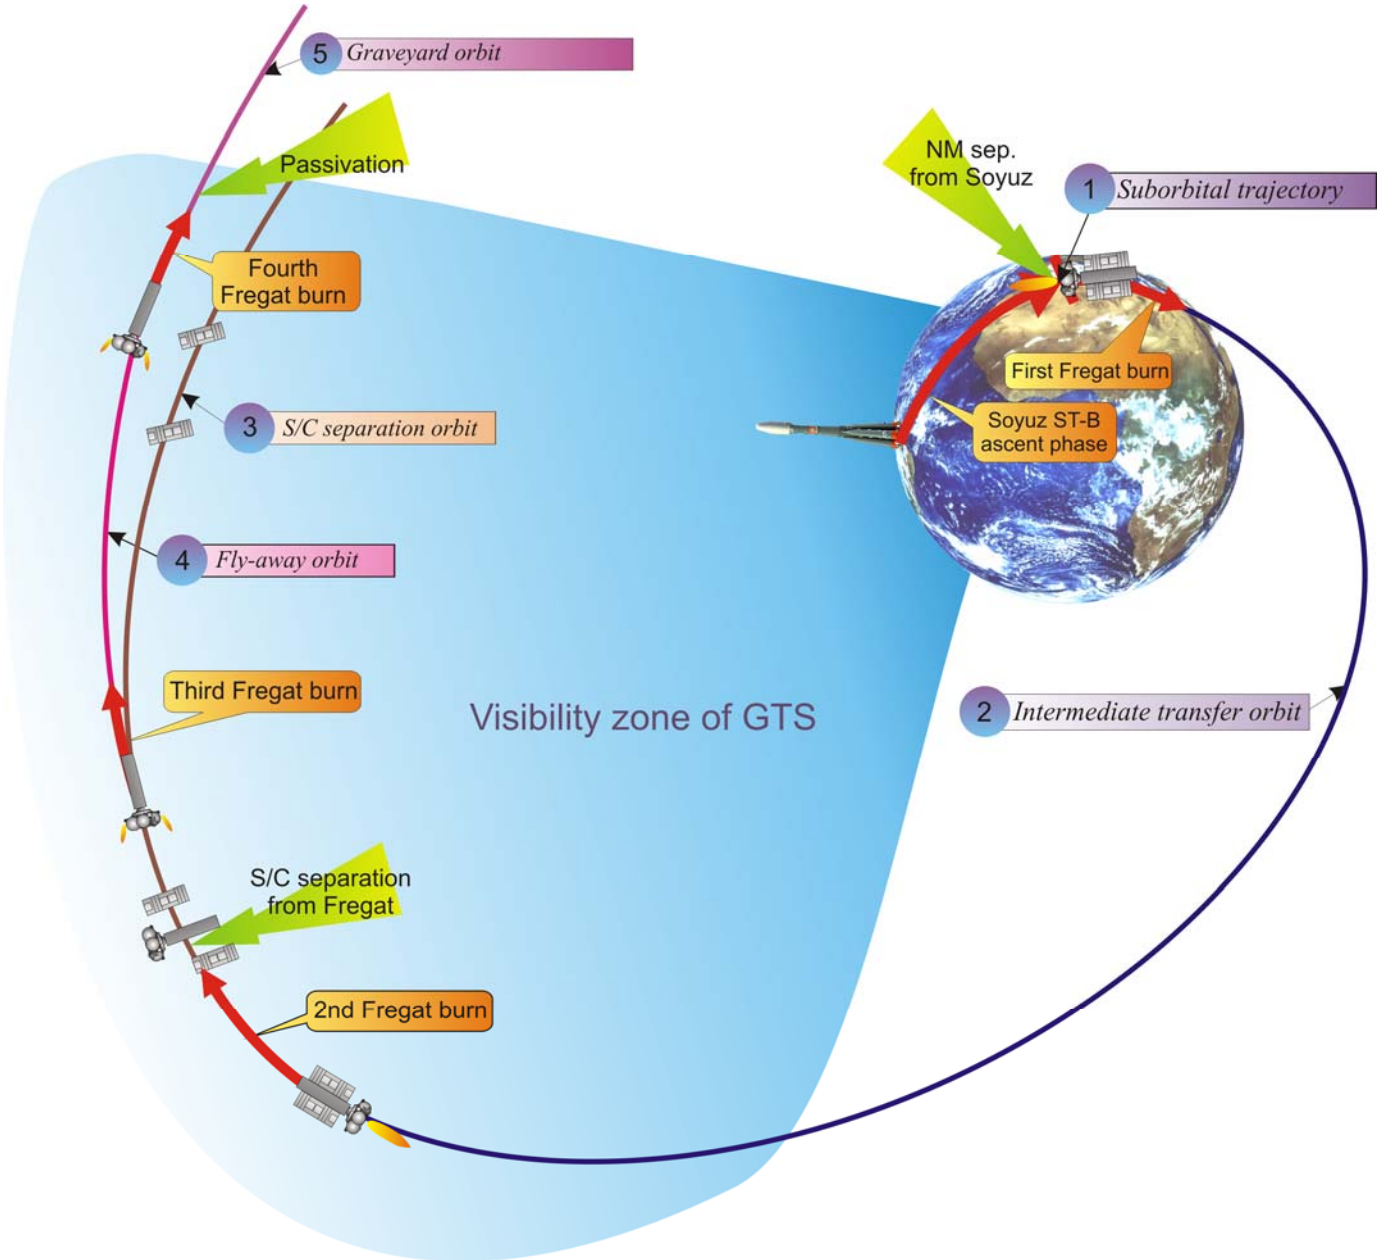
5 Graveyard orbit

Passivation

NM sep. from Soyuz

1 Suborbital trajectory

Fourth Fregat burn

First Fregat burn

3 S/C separation orbit

Soyuz ST-B ascent phase

4 Fly-away orbit

Third Fregat burn

Visibility zone of GTS

2 Intermediate transfer orbit

S/C separation from Fregat

2nd Fregat burn